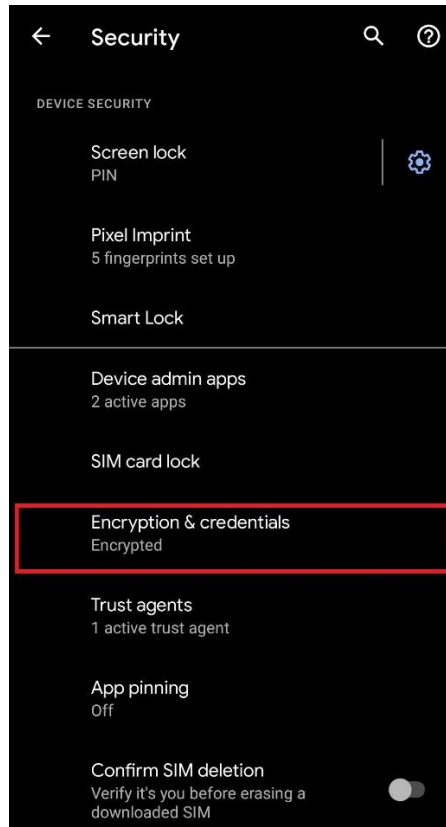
Security

DEVICE SECURITY

Screen lock
PIN

Pixel Imprint
5 fingerprints set up

Smart Lock

Device admin apps
2 active apps

SIM card lock

Encryption & credentials
Encrypted

Trust agents
1 active trust agent

App pinning
Off

Confirm SIM deletion
Verify it's you before erasing a downloaded SIM